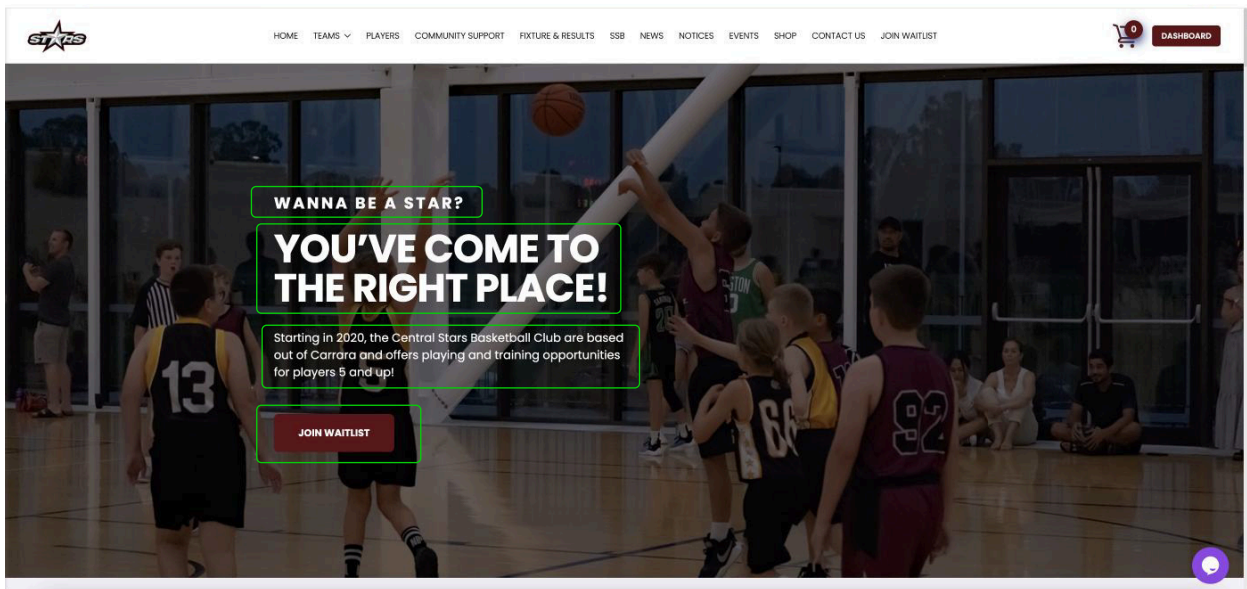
STARS

HOME TEAMS PLAYERS COMMUNITY SUPPORT FIXTURE & RESULTS SSB NEWS NOTICES EVENTS SHOP CONTACT US JOIN WAITLIST

0

DASHBOARD

WANNA BE A STAR?

YOU'VE COME TO THE RIGHT PLACE!

Starting in 2020, the Central Stars Basketball Club are based out of Carrara and offers playing and training opportunities for players 5 and up!

JOIN WAITLIST

13

66

92

STON